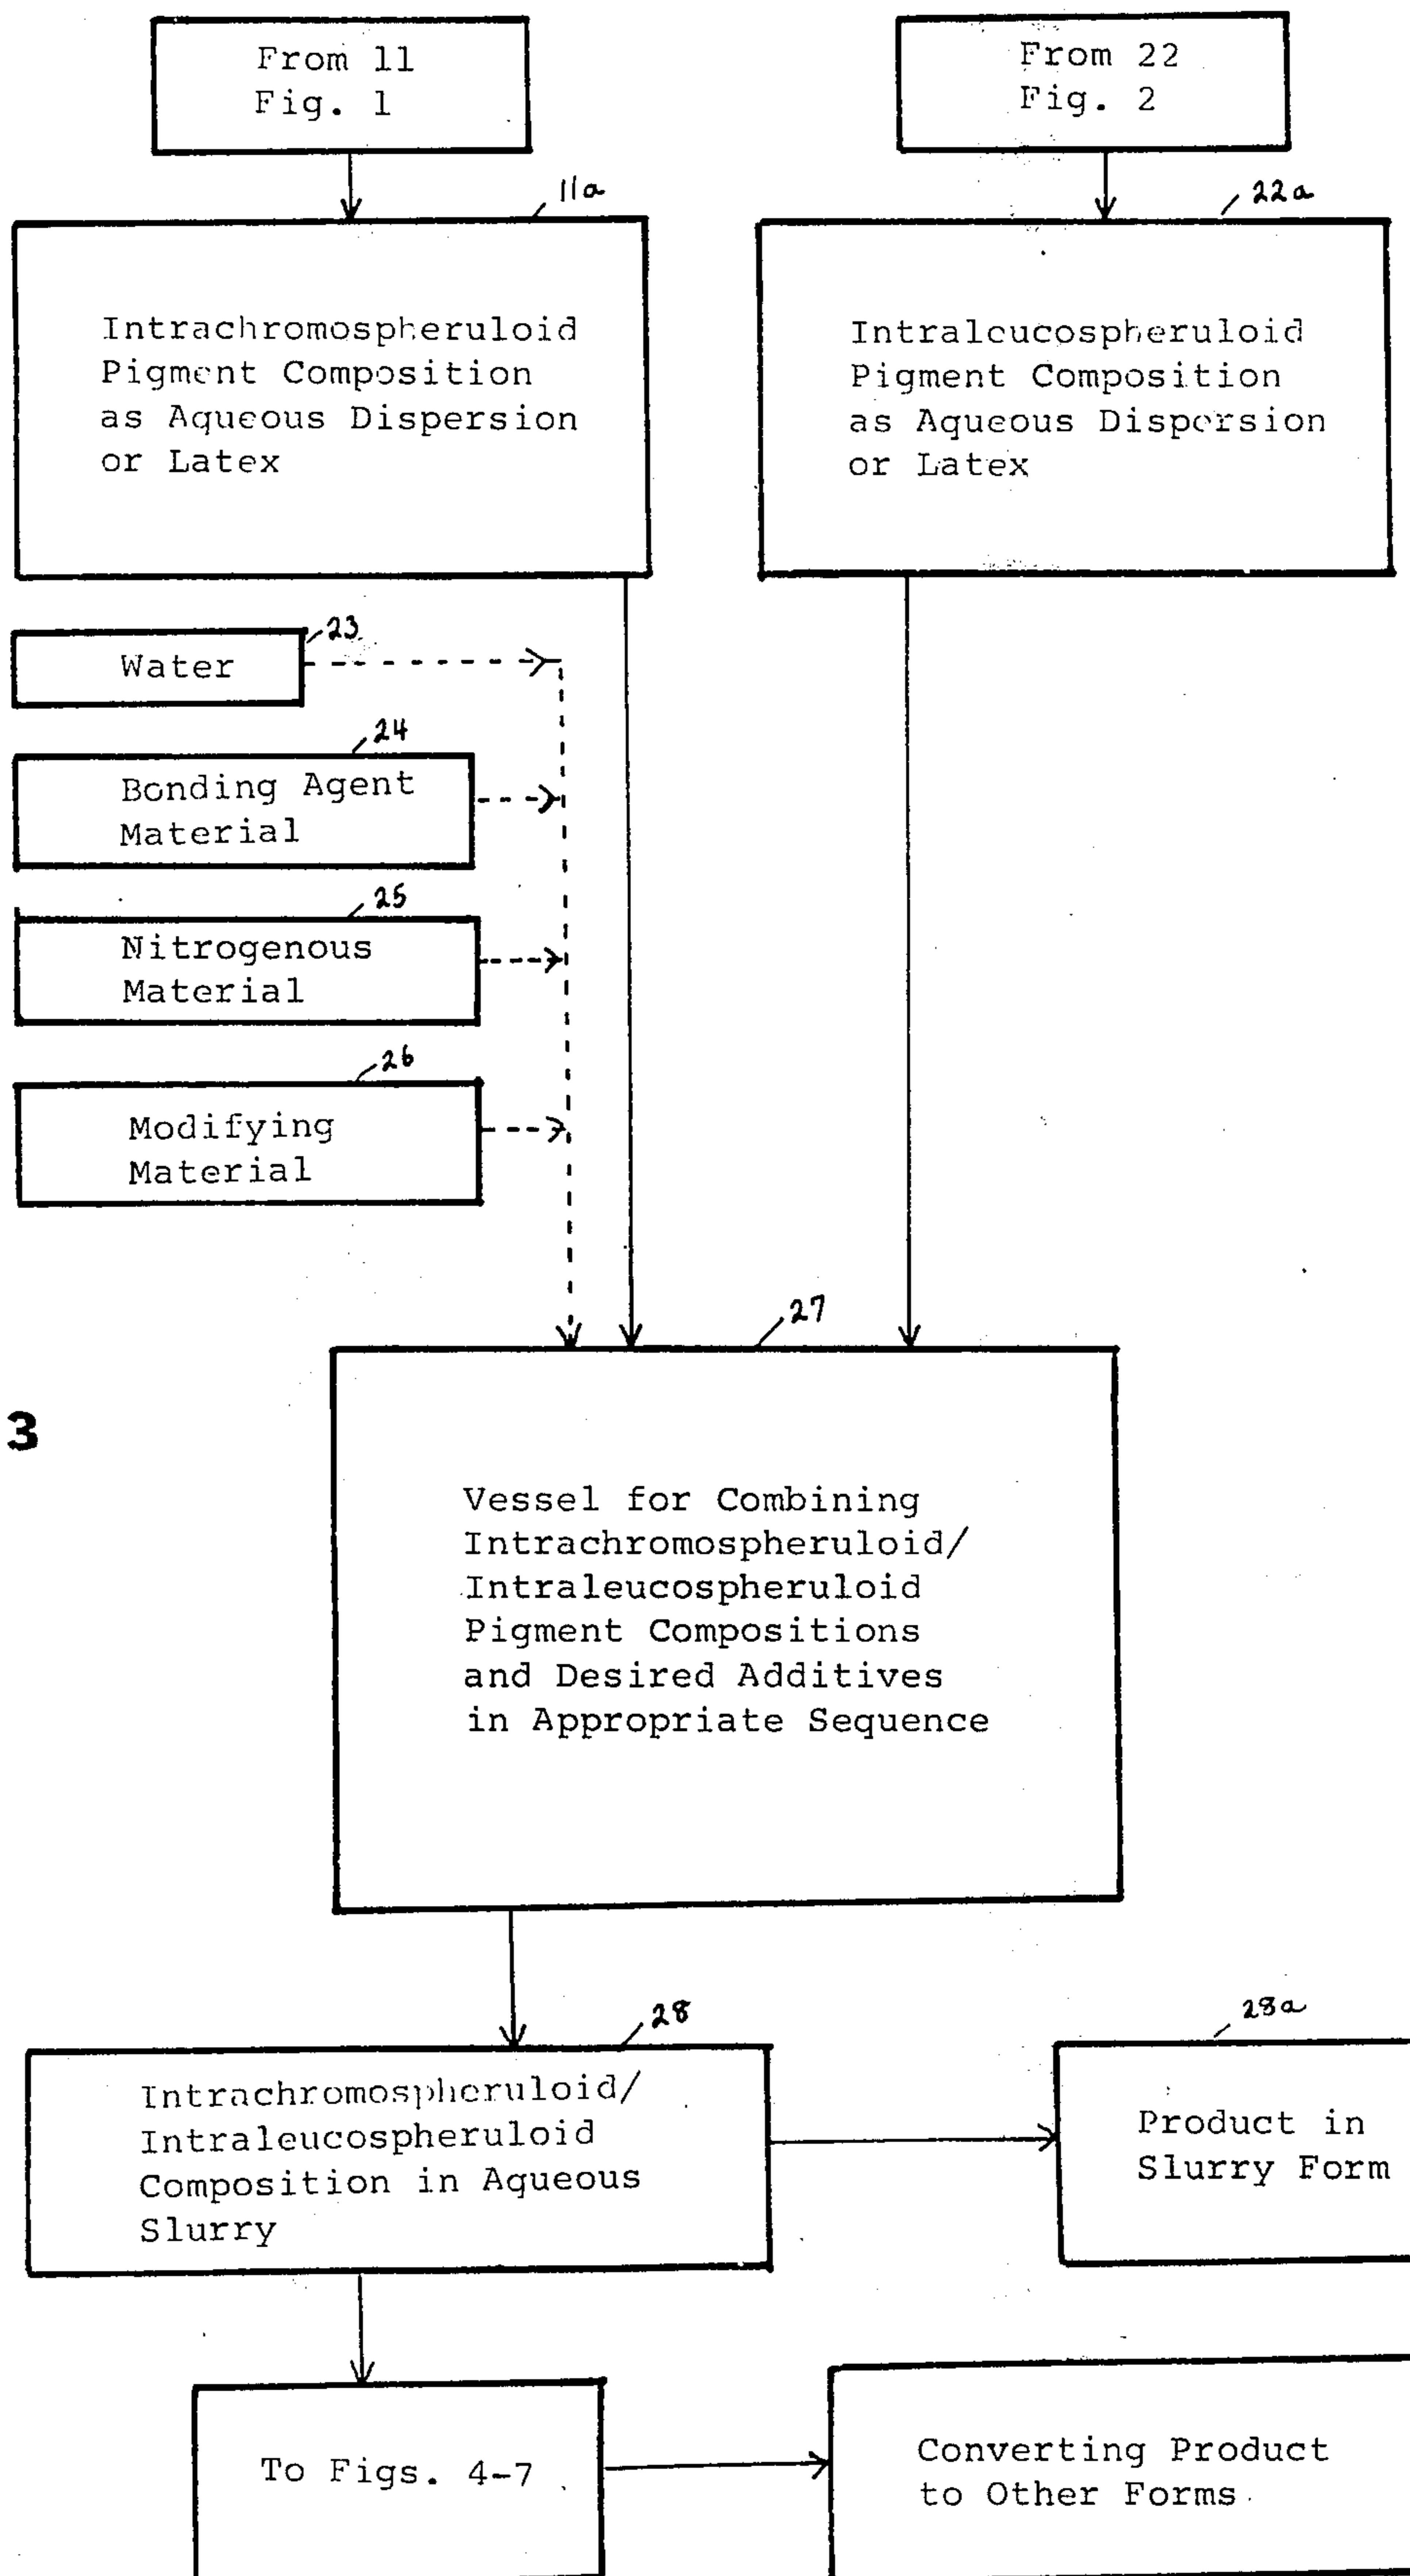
From 11
Fig. 1

From 22
Fig. 2

11a

22a

Intrachromospheruloid Pigment Composition as Aqueous Dispersion or Latex

Intraleucospheruloid Pigment Composition as Aqueous Dispersion or Latex

23
Water

24
Bonding Agent Material

25
Nitrogenous Material

26
Modifying Material

27

3

Vessel for Combining Intrachromospheruloid/ Intraleucospheruloid Pigment Compositions and Desired Additives in Appropriate Sequence

28

28a

Intrachromospheruloid/ Intraleucospheruloid Composition in Aqueous Slurry

Product in Slurry Form

To Figs. 4-7

Converting Product to Other Forms